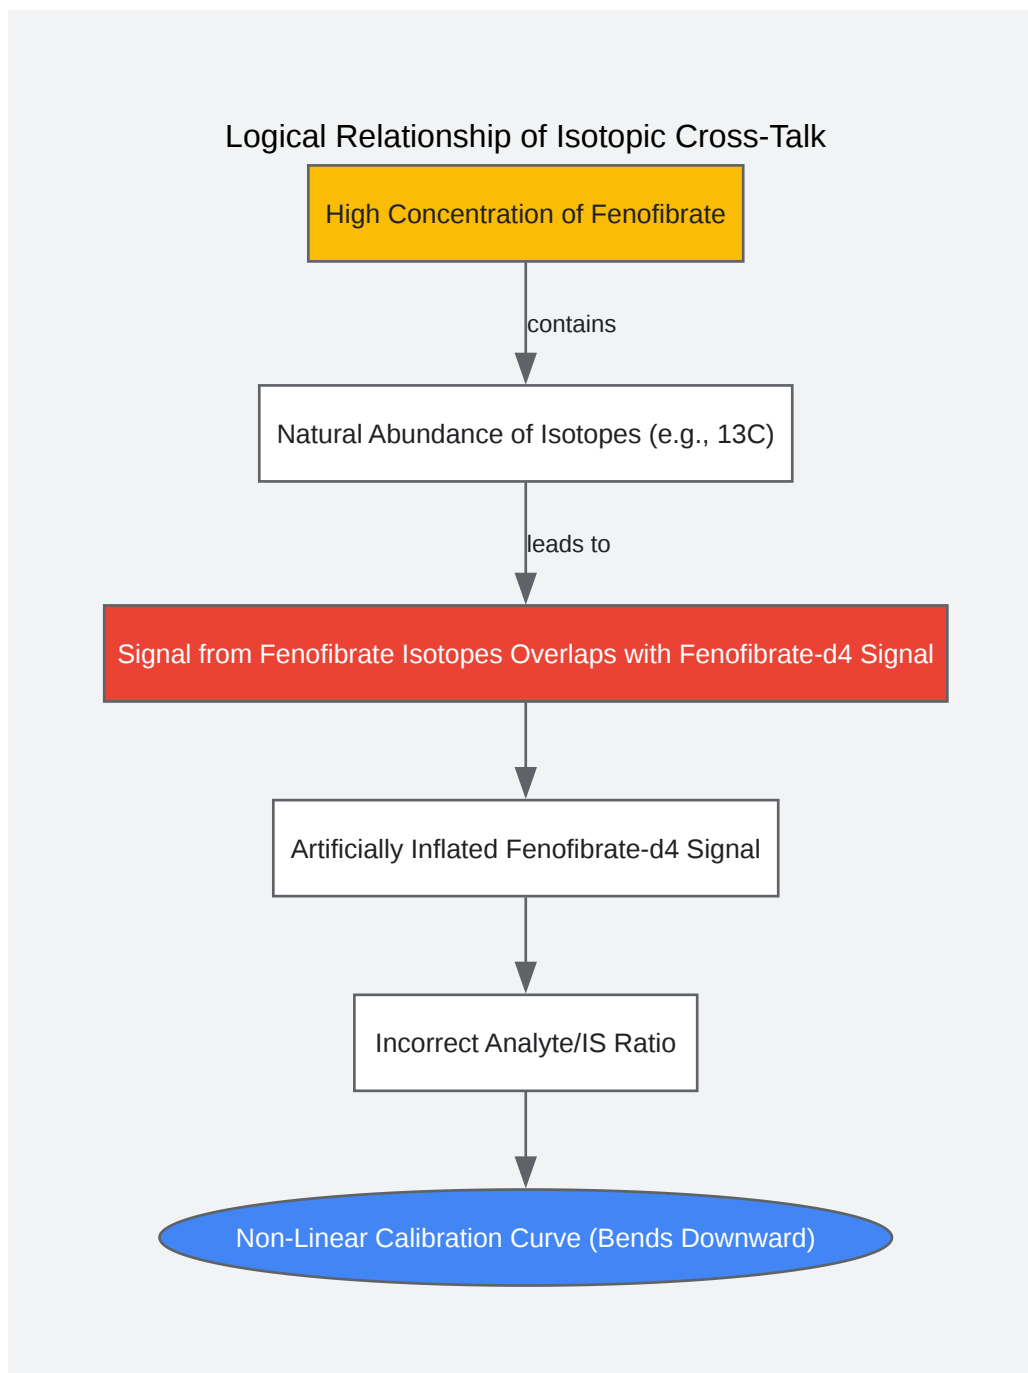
Logical Relationship of Isotopic Cross-Talk

High Concentration of Fenofibrate

contains

Natural Abundance of Isotopes (e.g., 13C)

leads to

Signal from Fenofibrate Isotopes Overlaps with Fenofibrate-d4 Signal

Artificially Inflated Fenofibrate-d4 Signal

Incorrect Analyte/IS Ratio

Non-Linear Calibration Curve (Bends Downward)